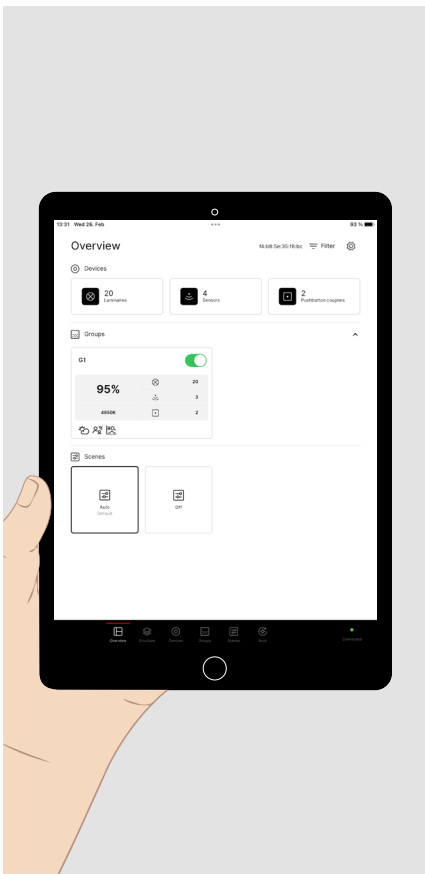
13:31 Wed 26. Feb

93 %

Overview

fb:b8:5e:35:f8:bc Filter

Devices

20
Luminaires

4
Sensors

2
Pushbutton couples

Groups

G1

95%

20

3

4050K

2

Scenes

Auto
Default

Off

Overview Structure Devices Groups Scenes Apps

Connected